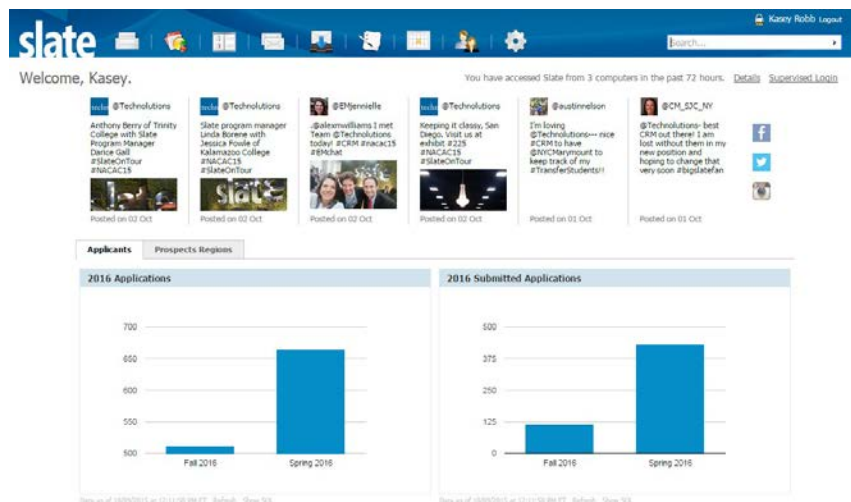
slate

Kasey Robb Logout

Search...

Welcome, Kasey.

You have accessed Slate from 3 computers in the past 72 hours. Details Supervised Login

@Technolutions
Anthony Berry of Trinity College with Slate Program Manager Darice Gall #SlateOnTour #NACAC15
Posted on 02 Oct

@Technolutions
Slate program manager Linda Borene with Jessica Fowle of Kalamazoo College #NACAC15 #SlateOnTour
Posted on 02 Oct

@EMjennielle
.@alexmwilliams I met Team @Technolutions today! #CRM #nacac15 #EMchat
Posted on 02 Oct

@Technolutions
Keeping it classy, San Diego. Visit us at exhibit #225 #NACAC15 #SlateOnTour
Posted on 02 Oct

@austinnelson
I'm loving @Technolutions--- nice #CRM to have @NYCMarymount to keep track of my #TransferStudents!!
Posted on 01 Oct

@CM_SJC_NY
@Technolutions- best CRM out there! I am lost without them in my new position and hoping to change that very soon #bigslatefan
Posted on 01 Oct

Applicants | Prospects Regions

2016 Applications

700
650
600
550
500

Fall 2016 | Spring 2016

2016 Submitted Applications

500
375
250
125
0

Fall 2016 | Spring 2016

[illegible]

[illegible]